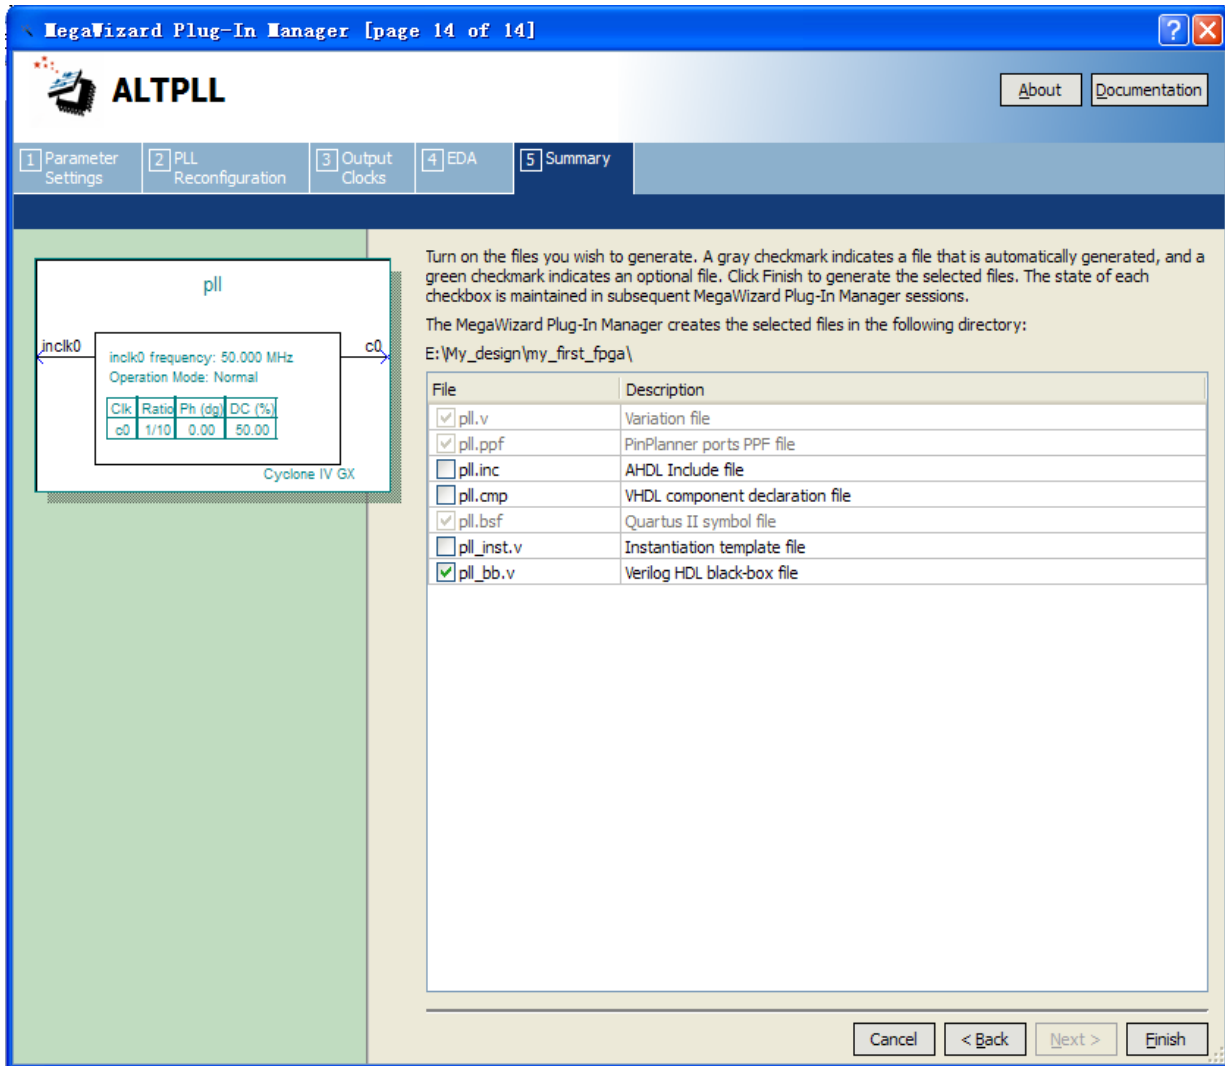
MegaWizard Plug-In Manager [page 14 of 14]

ALTPLL

About Documentation

1 Parameter Settings
2 PLL Reconfiguration
3 Output Clocks
4 EDA
5 Summary

pll

inclk0

c0

inclk0 frequency: 50.000 MHz
Operation Mode: Normal

| Clk | Ratio | Ph (dg) | DC (%) |
|---|---|---|---|
| c0 | 1/10 | 0.00 | 50.00 |

Cyclone IV GX

Turn on the files you wish to generate. A gray checkmark indicates a file that is automatically generated, and a green checkmark indicates an optional file. Click Finish to generate the selected files. The state of each checkbox is maintained in subsequent MegaWizard Plug-In Manager sessions.

The MegaWizard Plug-In Manager creates the selected files in the following directory:

E:\My_design\my_first_fpga\

| File | Description |
|---|---|
| pll.v | Variation file |
| pll.ppf | PinPlanner ports PPF file |
| pll.inc | AHDL Include file |
| pll.cmp | VHDL component declaration file |
| pll.bsf | Quartus II symbol file |
| pll_inst.v | Instantiation template file |
| pll_bb.v | Verilog HDL black-box file |

Cancel < Back Next > Finish